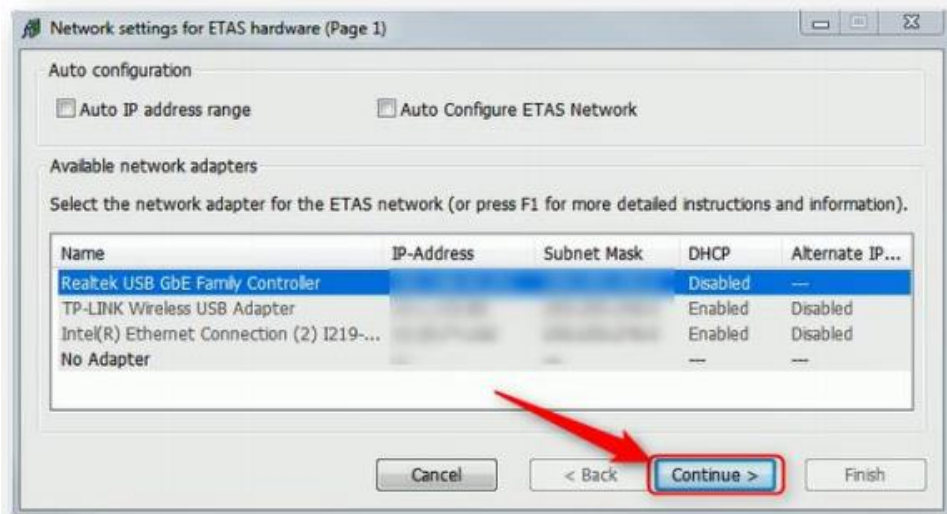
Network settings for ETAS hardware (Page 1)

Auto configuration

Auto IP address range

Auto Configure ETAS Network

Available network adapters

Select the network adapter for the ETAS network (or press F1 for more detailed instructions and information).

| Name | IP-Address | Subnet Mask | DHCP | Alternate IP... |
|---|---|---|---|---|
| Realtek USB GbE Family Controller | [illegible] | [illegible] | Disabled | --- |
| TP-LINK Wireless USB Adapter | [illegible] | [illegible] | Enabled | Disabled |
| Intel(R) Ethernet Connection (2) I219-... | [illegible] | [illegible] | Enabled | Disabled |
| No Adapter | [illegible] | --- | --- | --- |

Cancel

< Back

Continue >

Finish